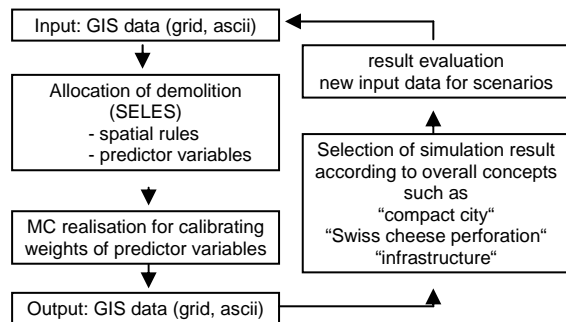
Input: GIS data (grid, ascii)

Allocation of demolition (SELES)
- spatial rules
- predictor variables

MC realisation for calibrating weights of predictor variables

Output: GIS data (grid, ascii)

Selection of simulation result according to overall concepts such as
"compact city"
"Swiss cheese perforation"
"infrastructure"

result evaluation
new input data for scenarios